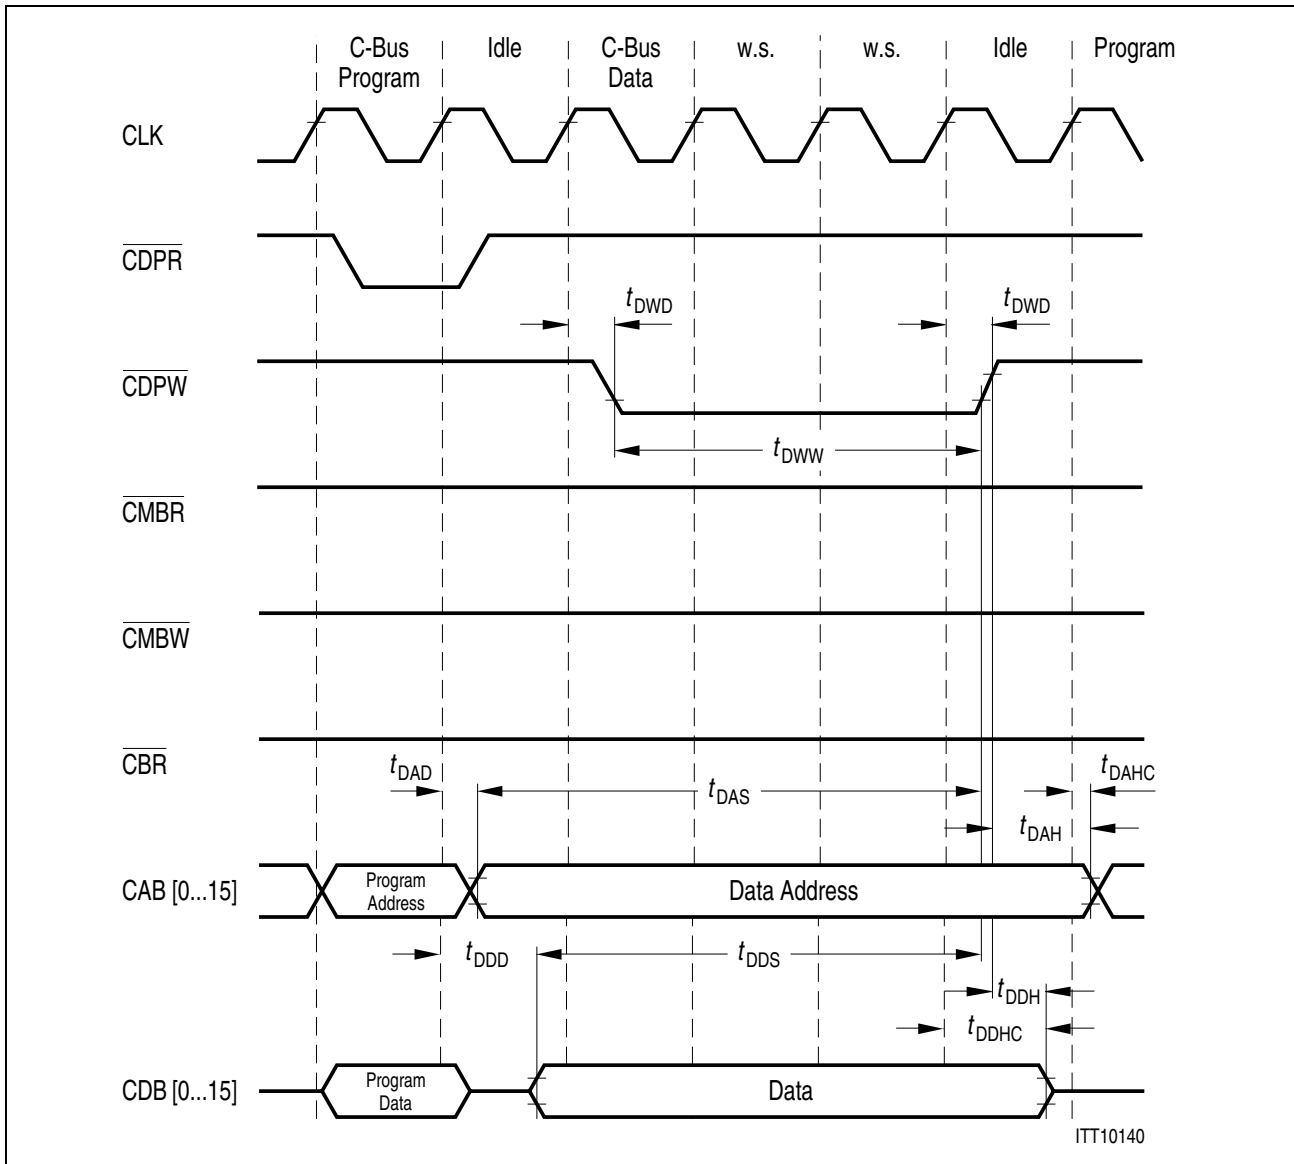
C-Bus Program | Idle | C-Bus Data | w.s. | w.s. | Idle | Program

CLK

$\overline{CDPR}$

$t_{DWD}$

$t_{DWD}$

$\overline{CDPW}$

$t_{DWW}$

$\overline{CMBR}$

$\overline{CMBW}$

$\overline{CBR}$

$t_{DAD}$

$t_{DAS}$

$t_{DAHC}$

$t_{DAH}$

CAB [0...15]

Program Address

Data Address

$t_{DDD}$

$t_{DDS}$

$t_{DDH}$

$t_{DDHC}$

CDB [0...15]

Program Data

Data

ITT10140